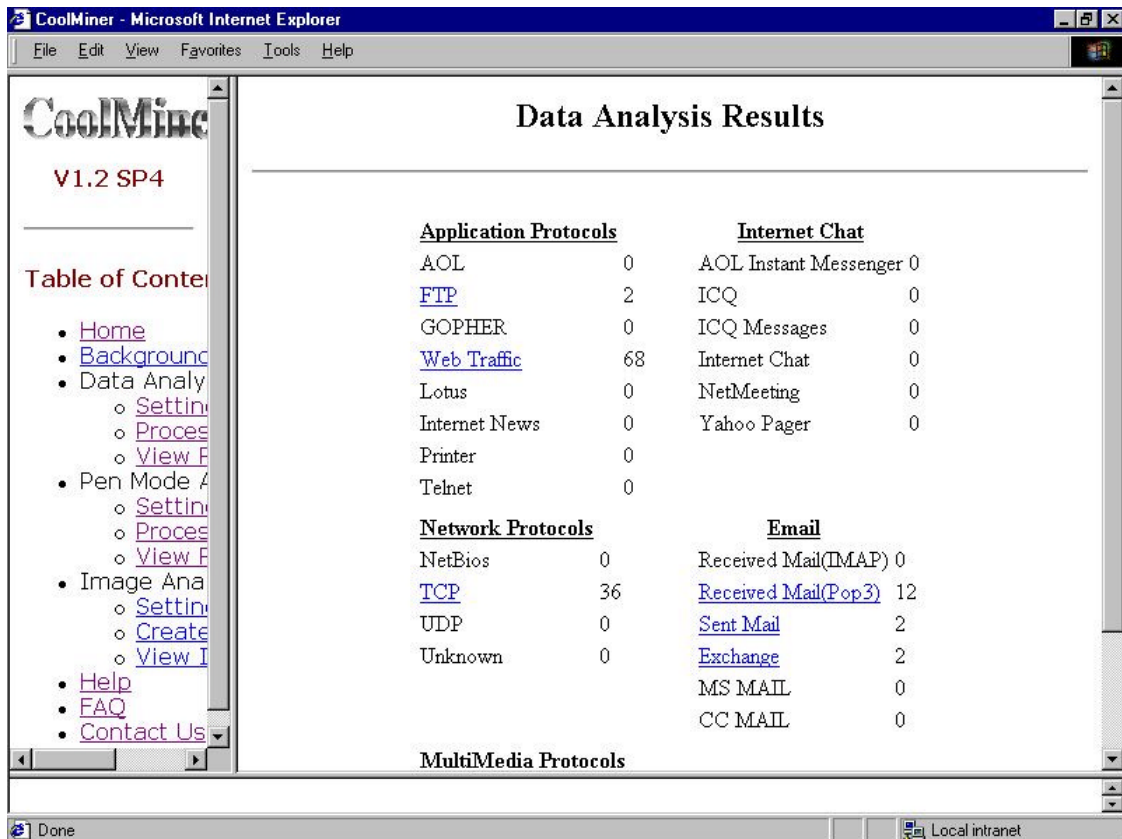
CoolMiner - Microsoft Internet Explorer

File Edit View Favorites Tools Help

CoolMine

V1.2 SP4

Table of Conte

- Home
- Background
- Data Analy
  - Settin
  - Proces
  - View F
- Pen Mode A
  - Settin
  - Proces
  - View F
- Image Ana
  - Settin
  - Create
  - View I
- Help
- FAQ
- Contact Us

Data Analysis Results

| Application Protocols | | Internet Chat | |
|---|---|---|---|
| AOL | 0 | AOL Instant Messenger | 0 |
| FTP | 2 | ICQ | 0 |
| GOPHER | 0 | ICQ Messages | 0 |
| Web Traffic | 68 | Internet Chat | 0 |
| Lotus | 0 | NetMeeting | 0 |
| Internet News | 0 | Yahoo Pager | 0 |
| Printer | 0 | | |
| Telnet | 0 | | |

| Network Protocols | | Email | |
|---|---|---|---|
| NetBios | 0 | Received Mail(IMAP) | 0 |
| TCP | 36 | Received Mail(Pop3) | 12 |
| UDP | 0 | Sent Mail | 2 |
| Unknown | 0 | Exchange | 2 |
| | | MS MAIL | 0 |
| | | CC MAIL | 0 |

MultiMedia Protocols

Done

Local intranet